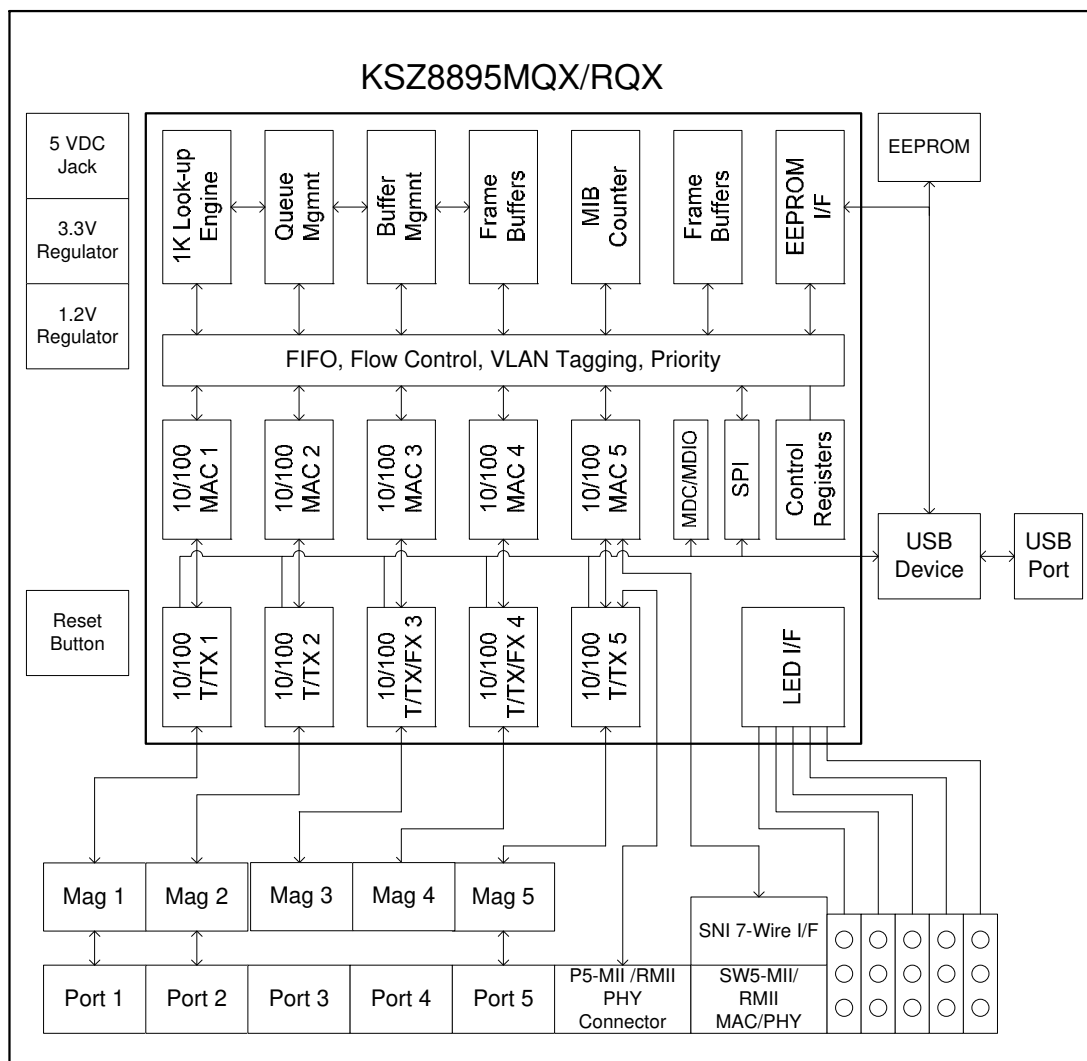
KSZ8895MQX/RQX

5 VDC Jack

3.3V Regulator

1.2V Regulator

Reset Button

1K Look-up Engine

Queue Mgmnt

Buffer Mgmnt

Frame Buffers

MIB Counter

Frame Buffers

EEPROM I/F

EEPROM

FIFO, Flow Control, VLAN Tagging, Priority

10/100 MAC 1

10/100 MAC 2

10/100 MAC 3

10/100 MAC 4

10/100 MAC 5

MDC/MDIO

SPI

Control Registers

USB Device

USB Port

10/100 T/TX 1

10/100 T/TX 2

10/100 T/TX/FX 3

10/100 T/TX/FX 4

10/100 T/TX 5

LED I/F

Mag 1

Mag 2

Mag 3

Mag 4

Mag 5

SNI 7-Wire I/F

Port 1

Port 2

Port 3

Port 4

Port 5

P5-MII /RMII PHY Connector

SW5-MII/ RMII MAC/PHY